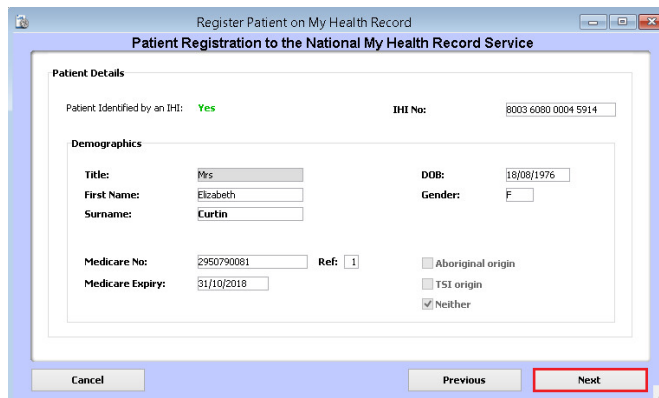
Register Patient on My Health Record

Patient Registration to the National My Health Record Service

Patient Details

Patient Identified by an IHI: Yes

IHI No: 8003 6080 0004 5914

Demographics

Title: Mrs

First Name: Elizabeth

Surname: Curtin

DOB: 18/08/1976

Gender: F

Medicare No: 2950790081

Ref: 1

Medicare Expiry: 31/10/2018

Aboriginal origin

TSI origin

Neither

Cancel

Previous

Next